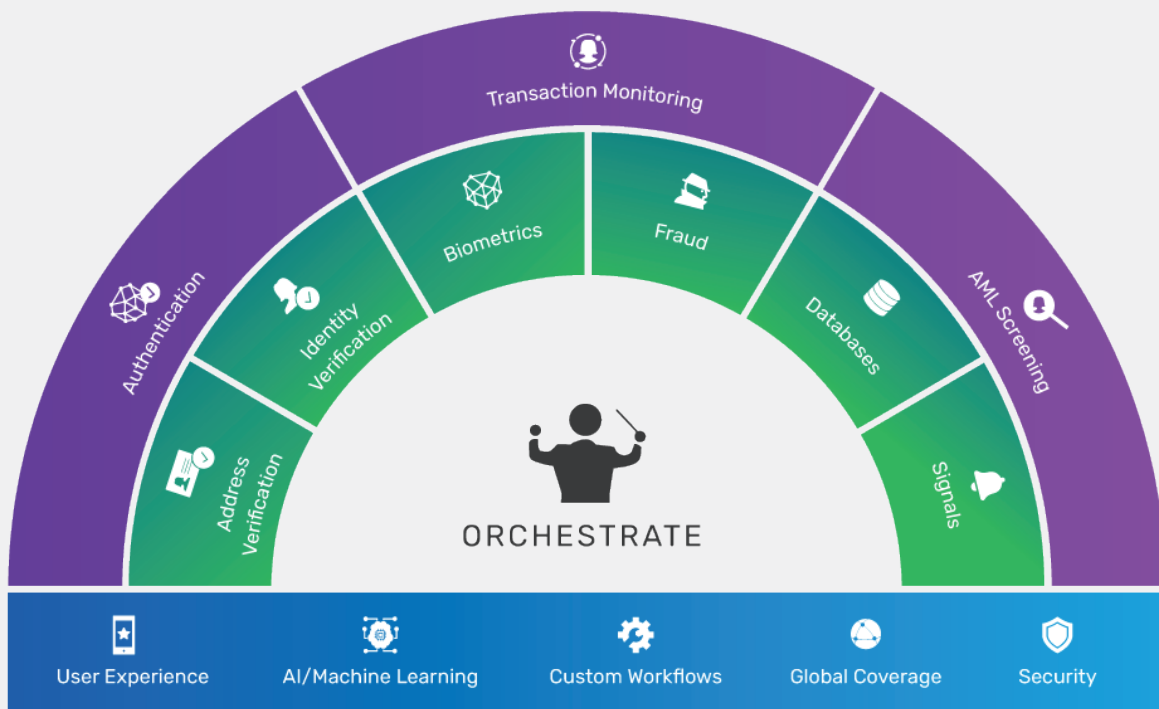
Transaction Monitoring

Authentication

AML Screening

Identity Verification

Biometrics

Fraud

Databases

Address Verification

Signals

ORCHESTRATE

User Experience

AI/Machine Learning

Custom Workflows

Global Coverage

Security